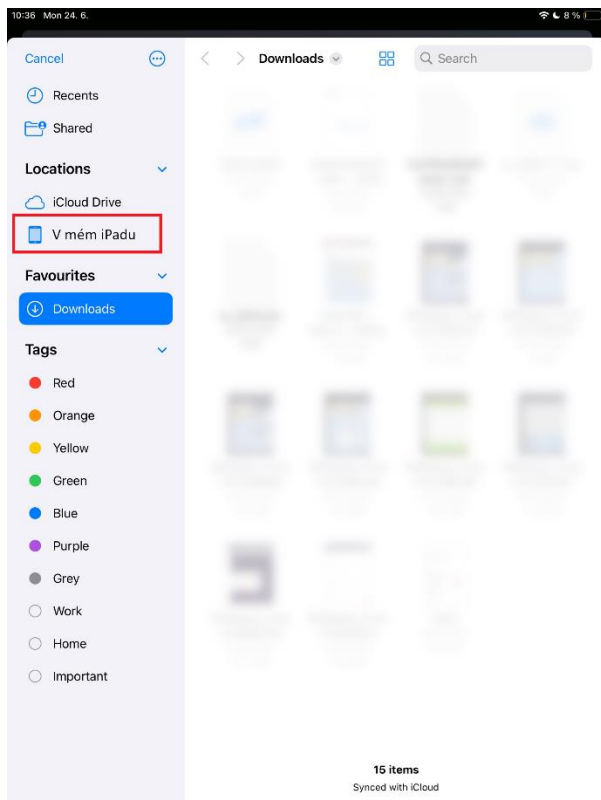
10:36 Mon 24. 6.

8 %

Cancel

Recents

Shared

Locations

iCloud Drive

V mém iPadu

Favourites

Downloads

Tags

Red

Orange

Yellow

Green

Blue

Purple

Grey

Work

Home

Important

Downloads

Search

15 items
Synced with iCloud